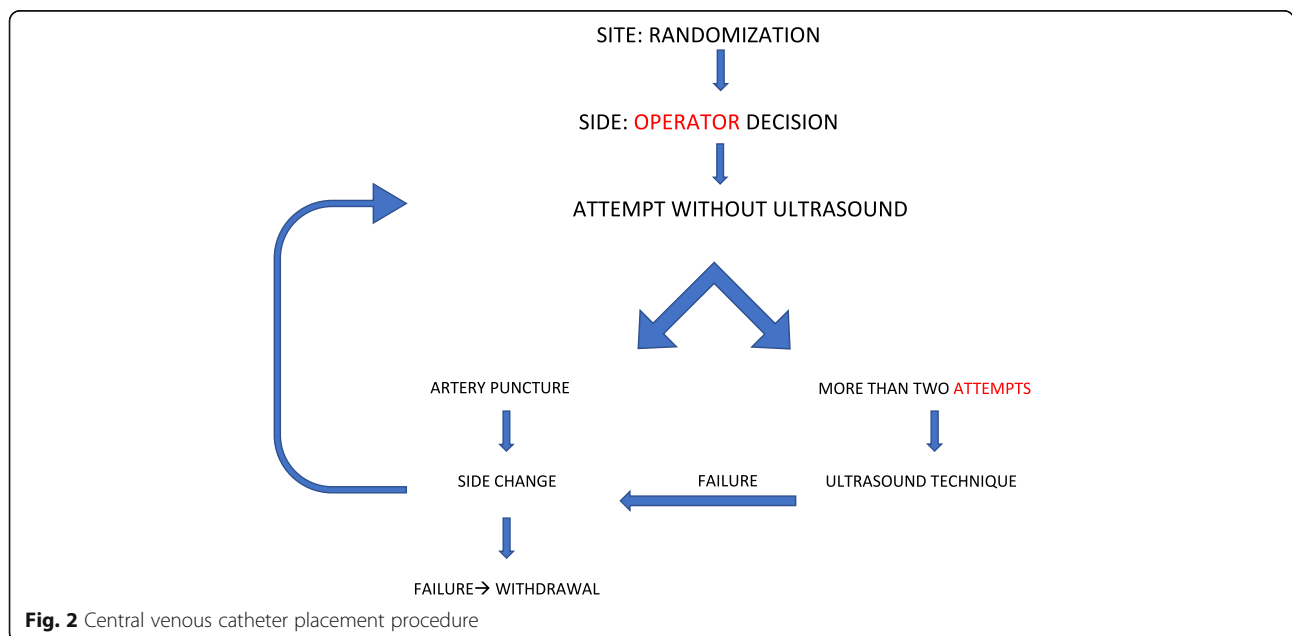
SITE: RANDOMIZATION

SIDE: OPERATOR DECISION

ATTEMPT WITHOUT ULTRASOUND

ARTERY PUNCTURE

MORE THAN TWO ATTEMPTS

SIDE CHANGE

FAILURE

ULTRASOUND TECHNIQUE

FAILURE→ WITHDRAWAL

**Fig. 2** Central venous catheter placement procedure